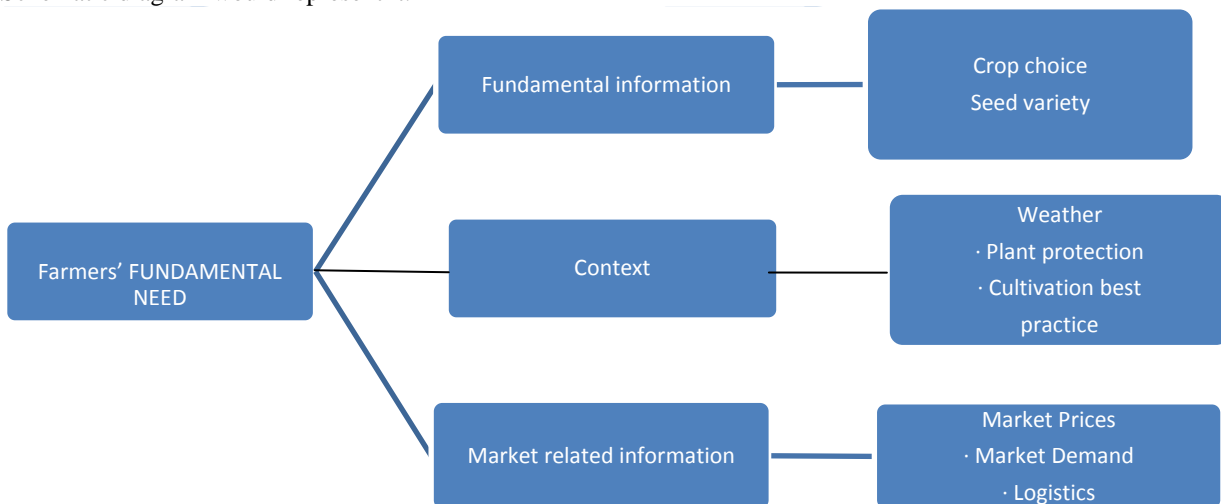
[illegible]

Fundamental information

Crop choice
Seed variety

Farmers' FUNDAMENTAL NEED

Context

Weather
· Plant protection
· Cultivation best practice

Market related information

Market Prices
· Market Demand
· Logistics